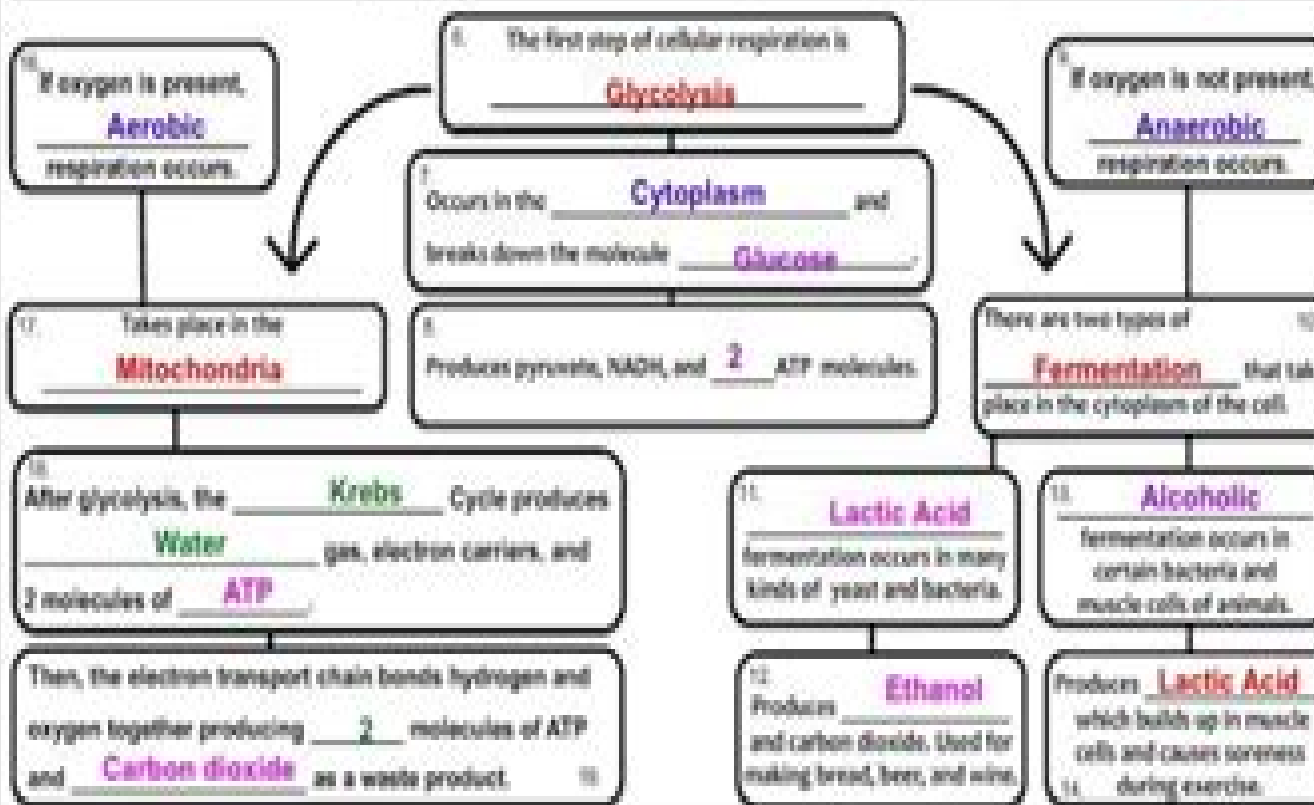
6. The first step of cellular respiration is Glycolysis

10. If oxygen is present, Aerobic respiration occurs.

9. If oxygen is not present, Anaerobic respiration occurs.

7. Occurs in the Cytoplasm and breaks down the molecule Glucose.

8. Produces pyruvate, NADH, and 2 ATP molecules.

17. Takes place in the Mitochondria

There are two types of Fermentation that tak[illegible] place in the cytoplasm of the cell.

18. After glycolysis, the Krebs Cycle produces Water gas, electron carriers, and 2 molecules of ATP.

Then, the electron transport chain bonds hydrogen and oxygen together producing 2 molecules of ATP and Carbon dioxide as a waste product. 19.

11. Lactic Acid fermentation occurs in many kinds of yeast and bacteria.

13. Alcoholic fermentation occurs in certain bacteria and muscle cells of animals.

12. Produces Ethanol and carbon dioxide. Used for making bread, beer, and wine.

Produces Lactic Acid which builds up in muscle cells and causes soreness 14. during exercise.